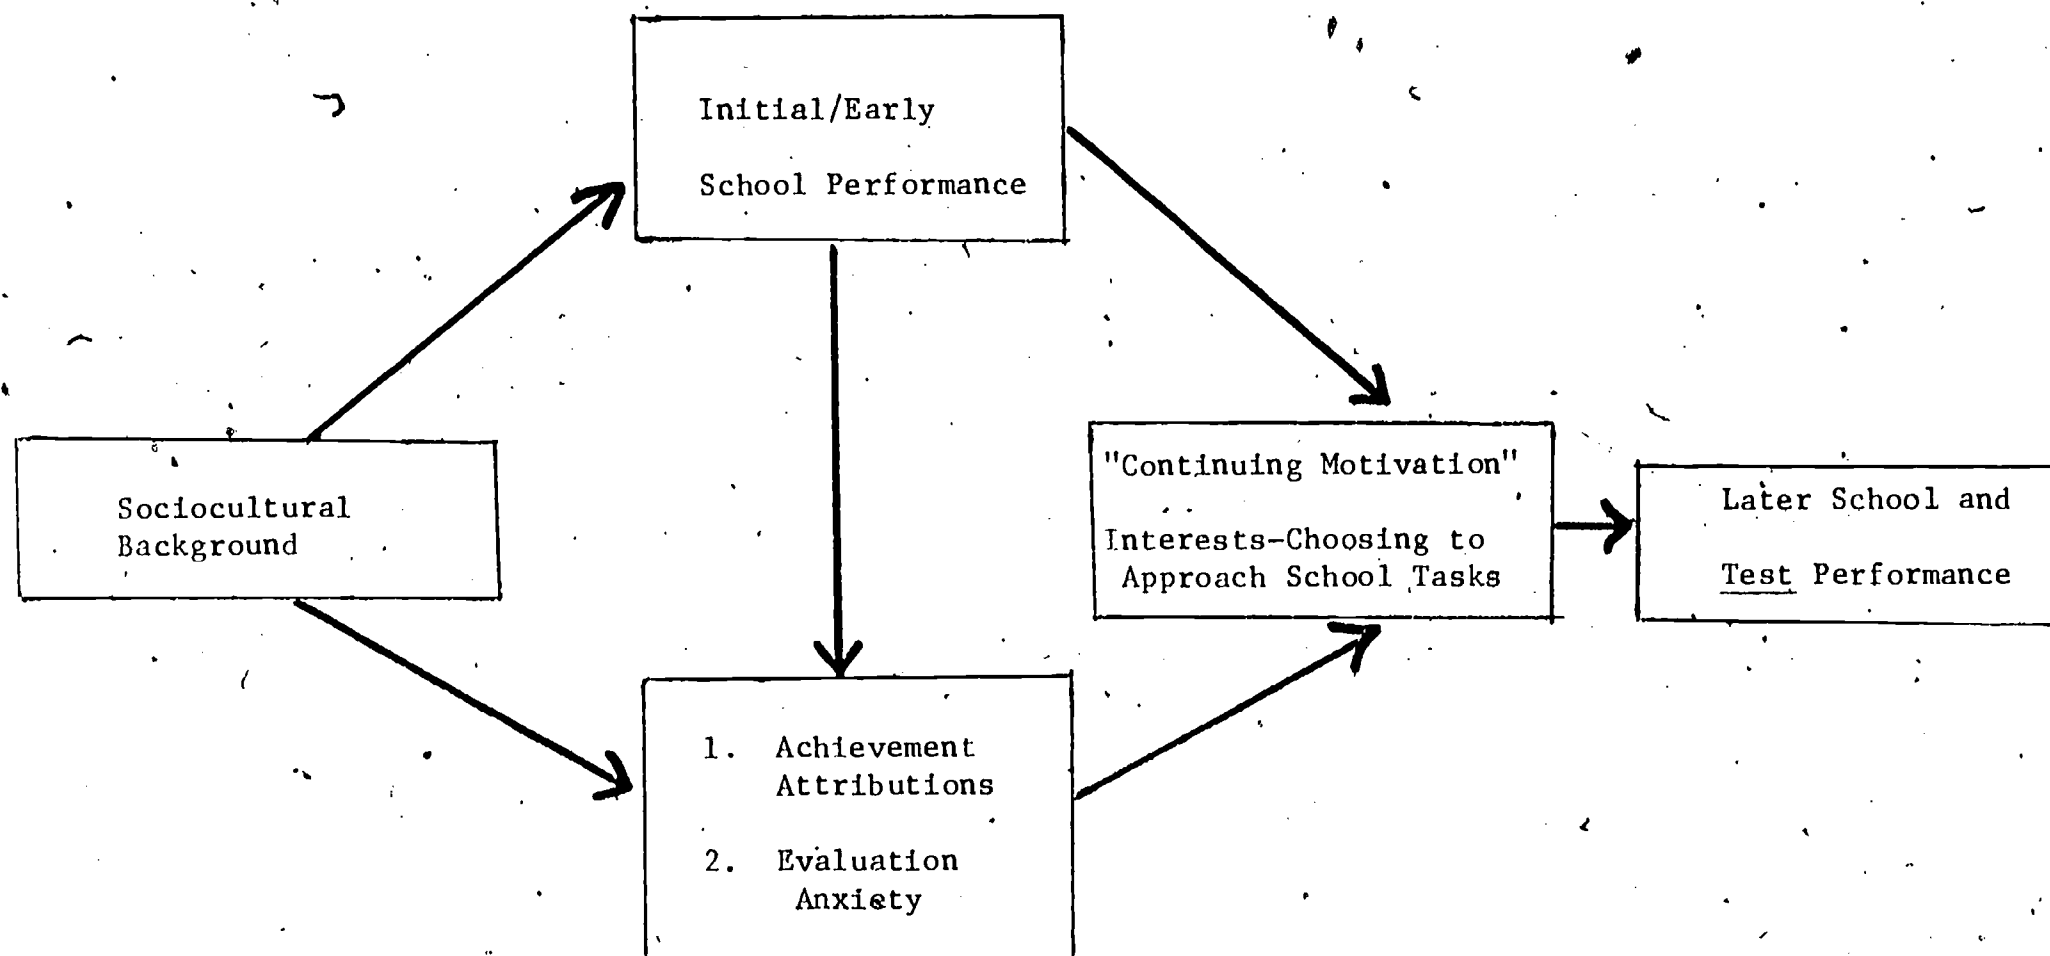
Initial/Early

School Performance

Sociocultural Background

"Continuing Motivation"

Interests-Choosing to Approach School Tasks

Later School and

Test Performance

1. Achievement Attributions

2. Evaluation Anxiety